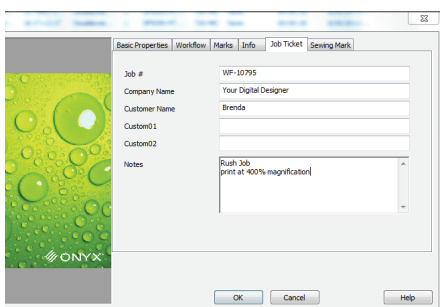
Basic Properties | Workflow | Marks | Info | Job Ticket | Sewing Mark

Job # WF-10795
Company Name Your Digital Designer
Customer Name Brenda
Custom01
Custom02
Notes Rush Job
print at 400% magnification

ONYX

OK Cancel Help